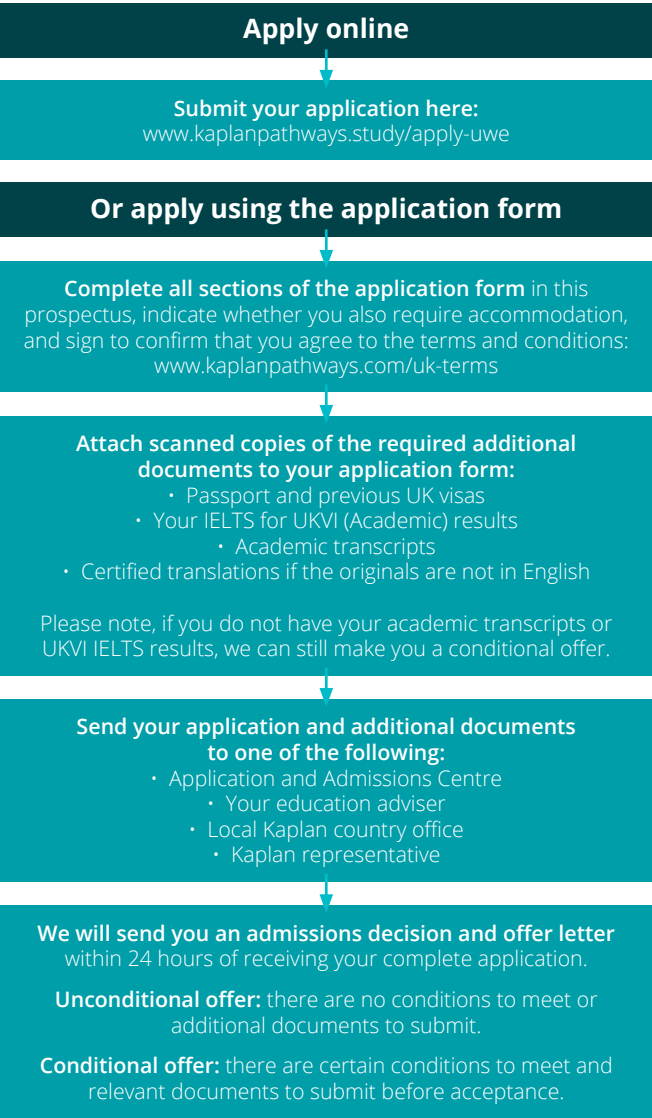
Apply online

Submit your application here:
www.kaplanpathways.study/apply-uwe

Or apply using the application form

Complete all sections of the application form in this prospectus, indicate whether you also require accommodation, and sign to confirm that you agree to the terms and conditions: www.kaplanpathways.com/uk-terms

Attach scanned copies of the required additional documents to your application form:
• Passport and previous UK visas
• Your IELTS for UKVI (Academic) results
• Academic transcripts
• Certified translations if the originals are not in English

Please note, if you do not have your academic transcripts or UKVI IELTS results, we can still make you a conditional offer.

Send your application and additional documents to one of the following:
• Application and Admissions Centre
• Your education adviser
• Local Kaplan country office
• Kaplan representative

We will send you an admissions decision and offer letter within 24 hours of receiving your complete application.

Unconditional offer: there are no conditions to meet or additional documents to submit.

Conditional offer: there are certain conditions to meet and relevant documents to submit before acceptance.